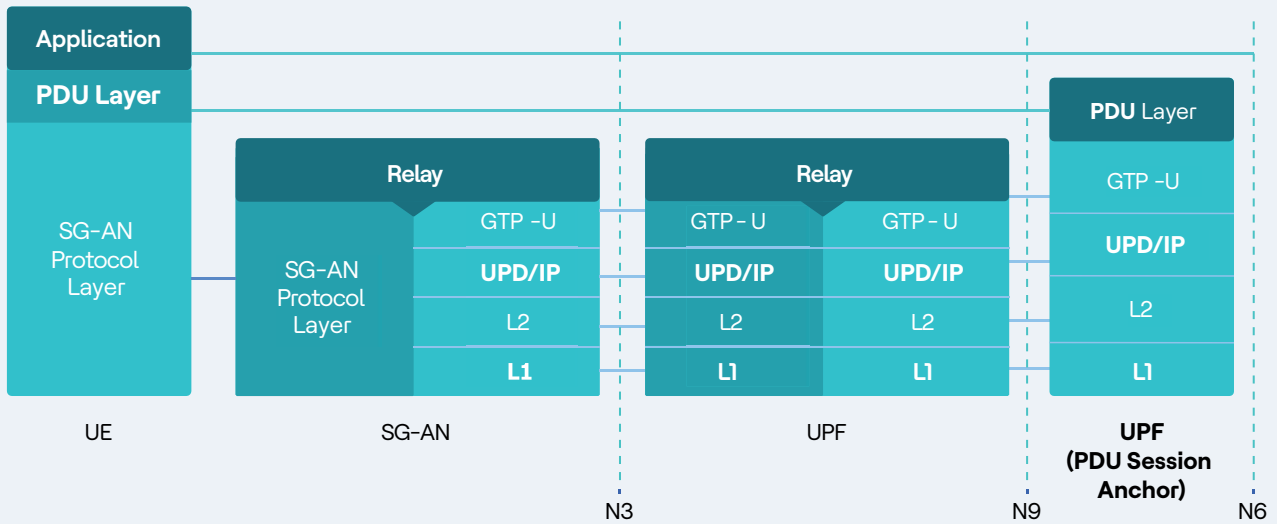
Application

PDU Layer

SG-AN Protocol Layer

Relay

SG-AN Protocol Layer

GTP -U

UPD/IP

L2

L1

Relay

GTP - U

UPD/IP

L2

L1

GTP - U

UPD/IP

L2

L1

PDU Layer

GTP -U

UPD/IP

L2

L1

UE

SG-AN

UPF

UPF (PDU Session Anchor)

N3

N9

N6